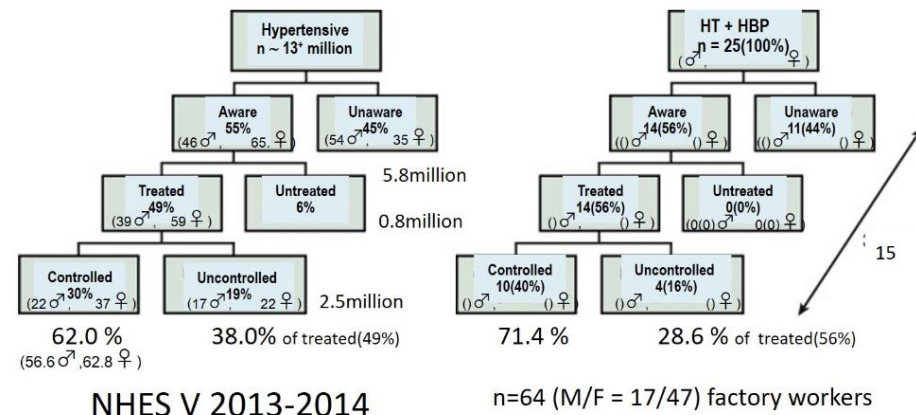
Hypertensive
n ~ 13⁺ million

Aware
55%
(46 ♂, 65 ♀)

Unaware
45%
(54 ♂, 35 ♀)

5.8million

Treated
49%
(39 ♂, 59 ♀)

Untreated
6%

0.8million

Controlled
30%
(22 ♂, 37 ♀)

Uncontrolled
19%
(17 ♂, 22 ♀)

2.5million

62.0 %
(56.6 ♂, 62.8 ♀)

38.0% of treated(49%)

NHES V 2013-2014

HT + HBP
n = 25(100%)
( ♂, ♀)

Aware
14(56%)
(() ♂, () ♀)

Unaware
11(44%)
(() ♂, () ♀)

Treated
14(56%)
() ♂, () ♀

Untreated
0(0%)
(0(0) ♂, 0(0) ♀)

15

Controlled
10(40%)
() ♂, () ♀

Uncontrolled
4(16%)
() ♂, () ♀

71.4 %

28.6 % of treated(56%)

n=64 (M/F = 17/47) factory workers